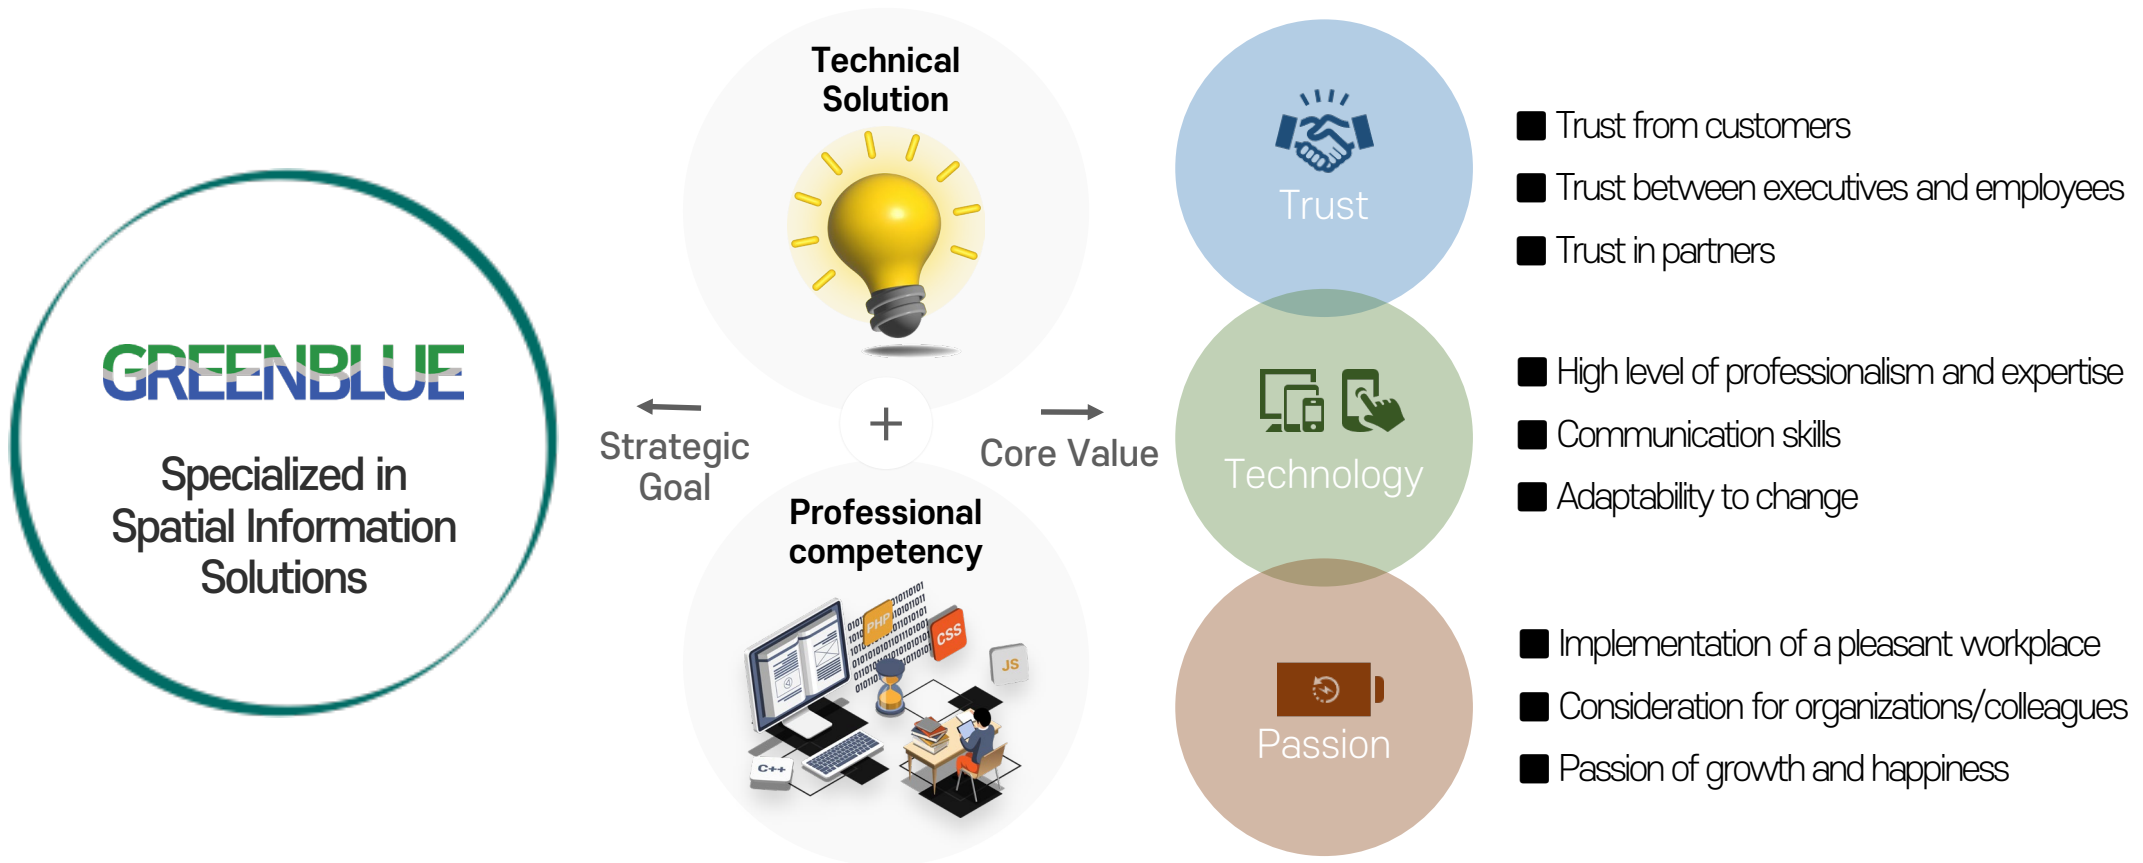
GREENBLUE

Specialized in Spatial Information Solutions

Strategic Goal

Technical Solution

+

Professional competency

PHP CSS JS C++

Core Value

Trust

Technology

Passion

■ Trust from customers
■ Trust between executives and employees
■ Trust in partners

■ High level of professionalism and expertise
■ Communication skills
■ Adaptability to change

■ Implementation of a pleasant workplace
■ Consideration for organizations/colleagues
■ Passion of growth and happiness